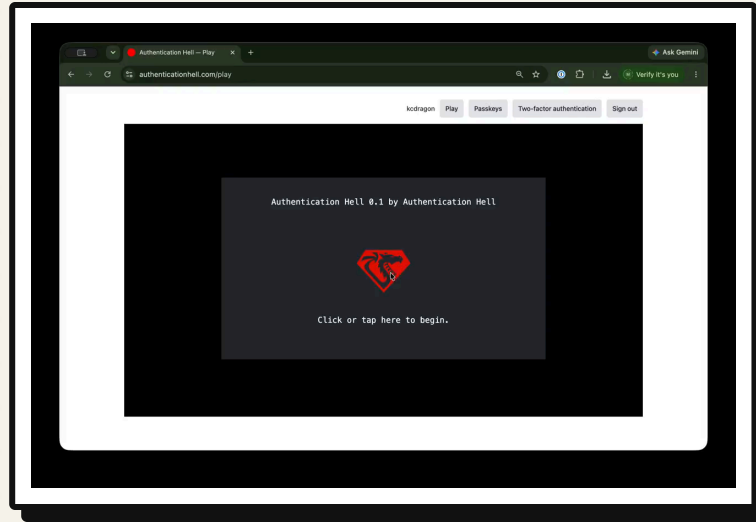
Authentication Hell — Play
Ask Gemini
authenticationhell.com/play
Verify it's you
kcdragon Play Passkeys Two-factor authentication Sign out

Authentication Hell 0.1 by Authentication Hell

Click or tap here to begin.